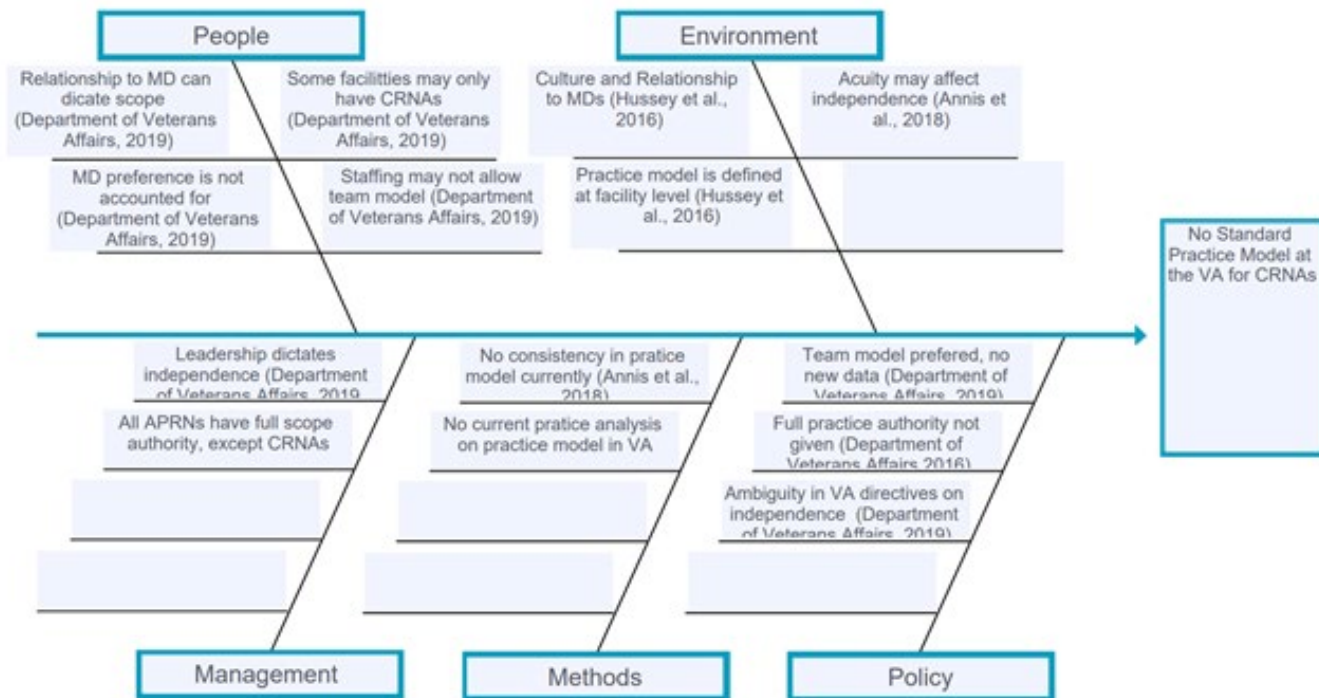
People

Relationship to MD can dicate scope (Department of Veterans Affairs, 2019)

Some facilitties may only have CRNAs (Department of Veterans Affairs, 2019)

MD preference is not accounted for (Department of Veterans Affairs, 2019)

Staffing may not allow team model (Department of Veterans Affairs, 2019)

Environment

Culture and Relationship to MDs (Hussey et al., 2016)

Acuity may affect independence (Annis et al., 2018)

Practice model is defined at facility level (Hussey et al., 2016)

No Standard Practice Model at the VA for CRNAs

Leadership dictates independence (Department of Veterans Affairs, 2019

All APRNs have full scope authority, except CRNAs

No consistency in pratice model currently (Annis et al., 2018)

No current pratice analysis on practice model in VA

Team model prefered, no new data (Department of Veterans Affairs, 2019)

Full practice authority not given (Department of Veterans Affairs 2016)

Ambiguity in VA directives on independence (Department of Veterans Affairs, 2019)

Management

Methods

Policy